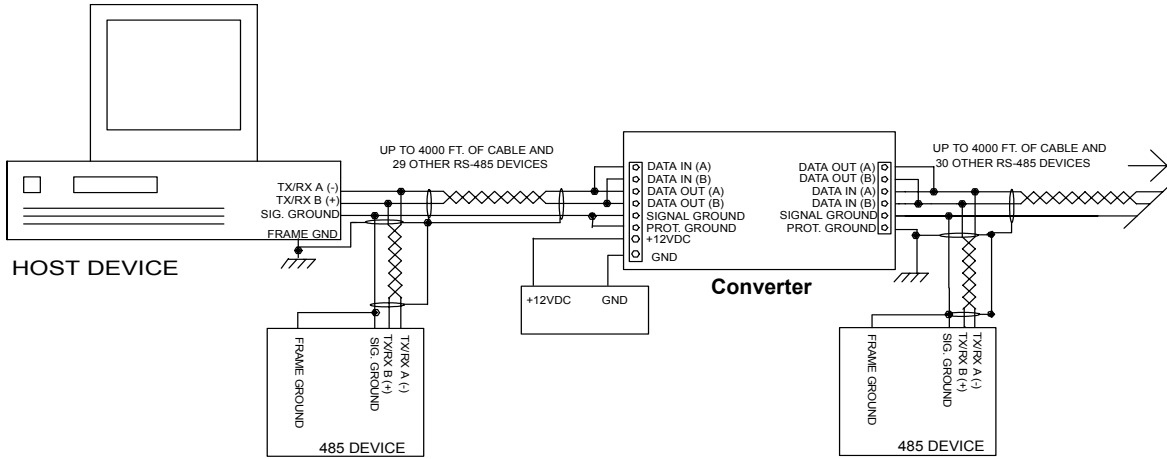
UP TO 4000 FT. OF CABLE AND 29 OTHER RS-485 DEVICES

TX/RX A (-)
TX/RX B (+)
SIG. GROUND
FRAME GND

HOST DEVICE

FRAME GROUND
SIG. GROUND
TX/RX B (+)
TX/RX A (-)

485 DEVICE

DATA IN (A)
DATA IN (B)
DATA OUT (A)
DATA OUT (B)
SIGNAL GROUND
PROT. GROUND
+12VDC
GND

+12VDC
GND

Converter

DATA OUT (A)
DATA OUT (B)
DATA IN (A)
DATA IN (B)
SIGNAL GROUND
PROT. GROUND

UP TO 4000 FT. OF CABLE AND 30 OTHER RS-485 DEVICES

FRAME GROUND
SIG. GROUND
TX/RX B (+)
TX/RX A (-)

485 DEVICE